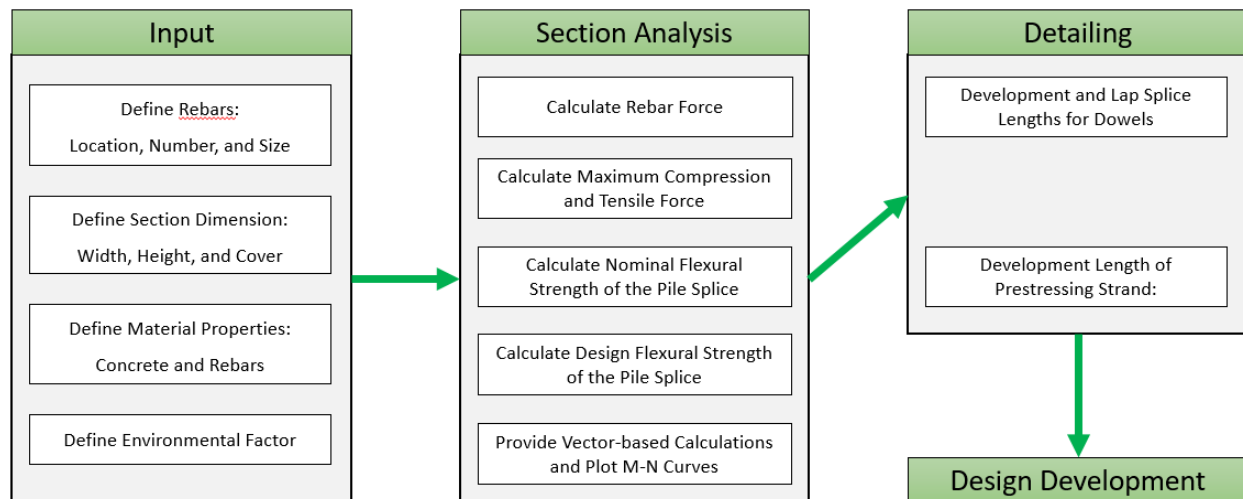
Input

Define Rebars:
Location, Number, and Size

Define Section Dimension:
Width, Height, and Cover

Define Material Properties:
Concrete and Rebars

Define Environmental Factor

Section Analysis

Calculate Rebar Force

Calculate Maximum Compression and Tensile Force

Calculate Nominal Flexural Strength of the Pile Splice

Calculate Design Flexural Strength of the Pile Splice

Provide Vector-based Calculations and Plot M-N Curves

Detailing

Development and Lap Splice Lengths for Dowels

Development Length of Prestressing Strand:

Design Development